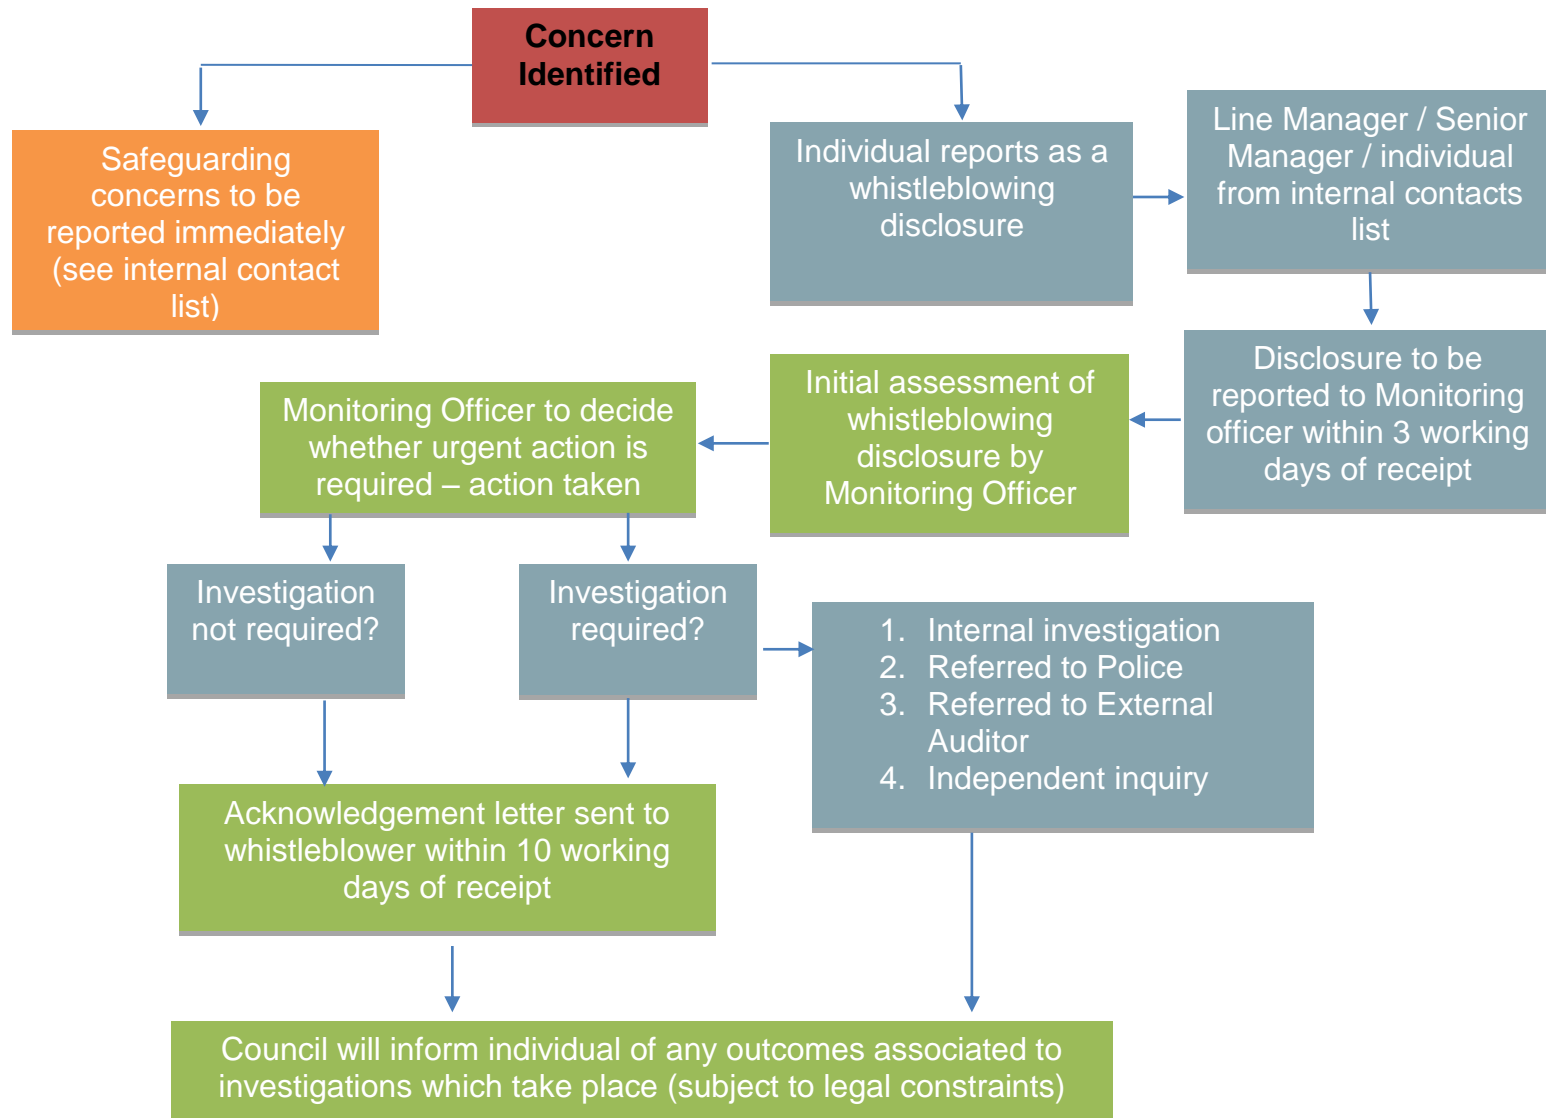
Concern Identified

Safeguarding concerns to be reported immediately (see internal contact list)

Individual reports as a whistleblowing disclosure

Line Manager / Senior Manager / individual from internal contacts list

Disclosure to be reported to Monitoring officer within 3 working days of receipt

Initial assessment of whistleblowing disclosure by Monitoring Officer

Monitoring Officer to decide whether urgent action is required – action taken

Investigation not required?

Investigation required?

1. Internal investigation
2. Referred to Police
3. Referred to External Auditor
4. Independent inquiry

Acknowledgement letter sent to whistleblower within 10 working days of receipt

Council will inform individual of any outcomes associated to investigations which take place (subject to legal constraints)